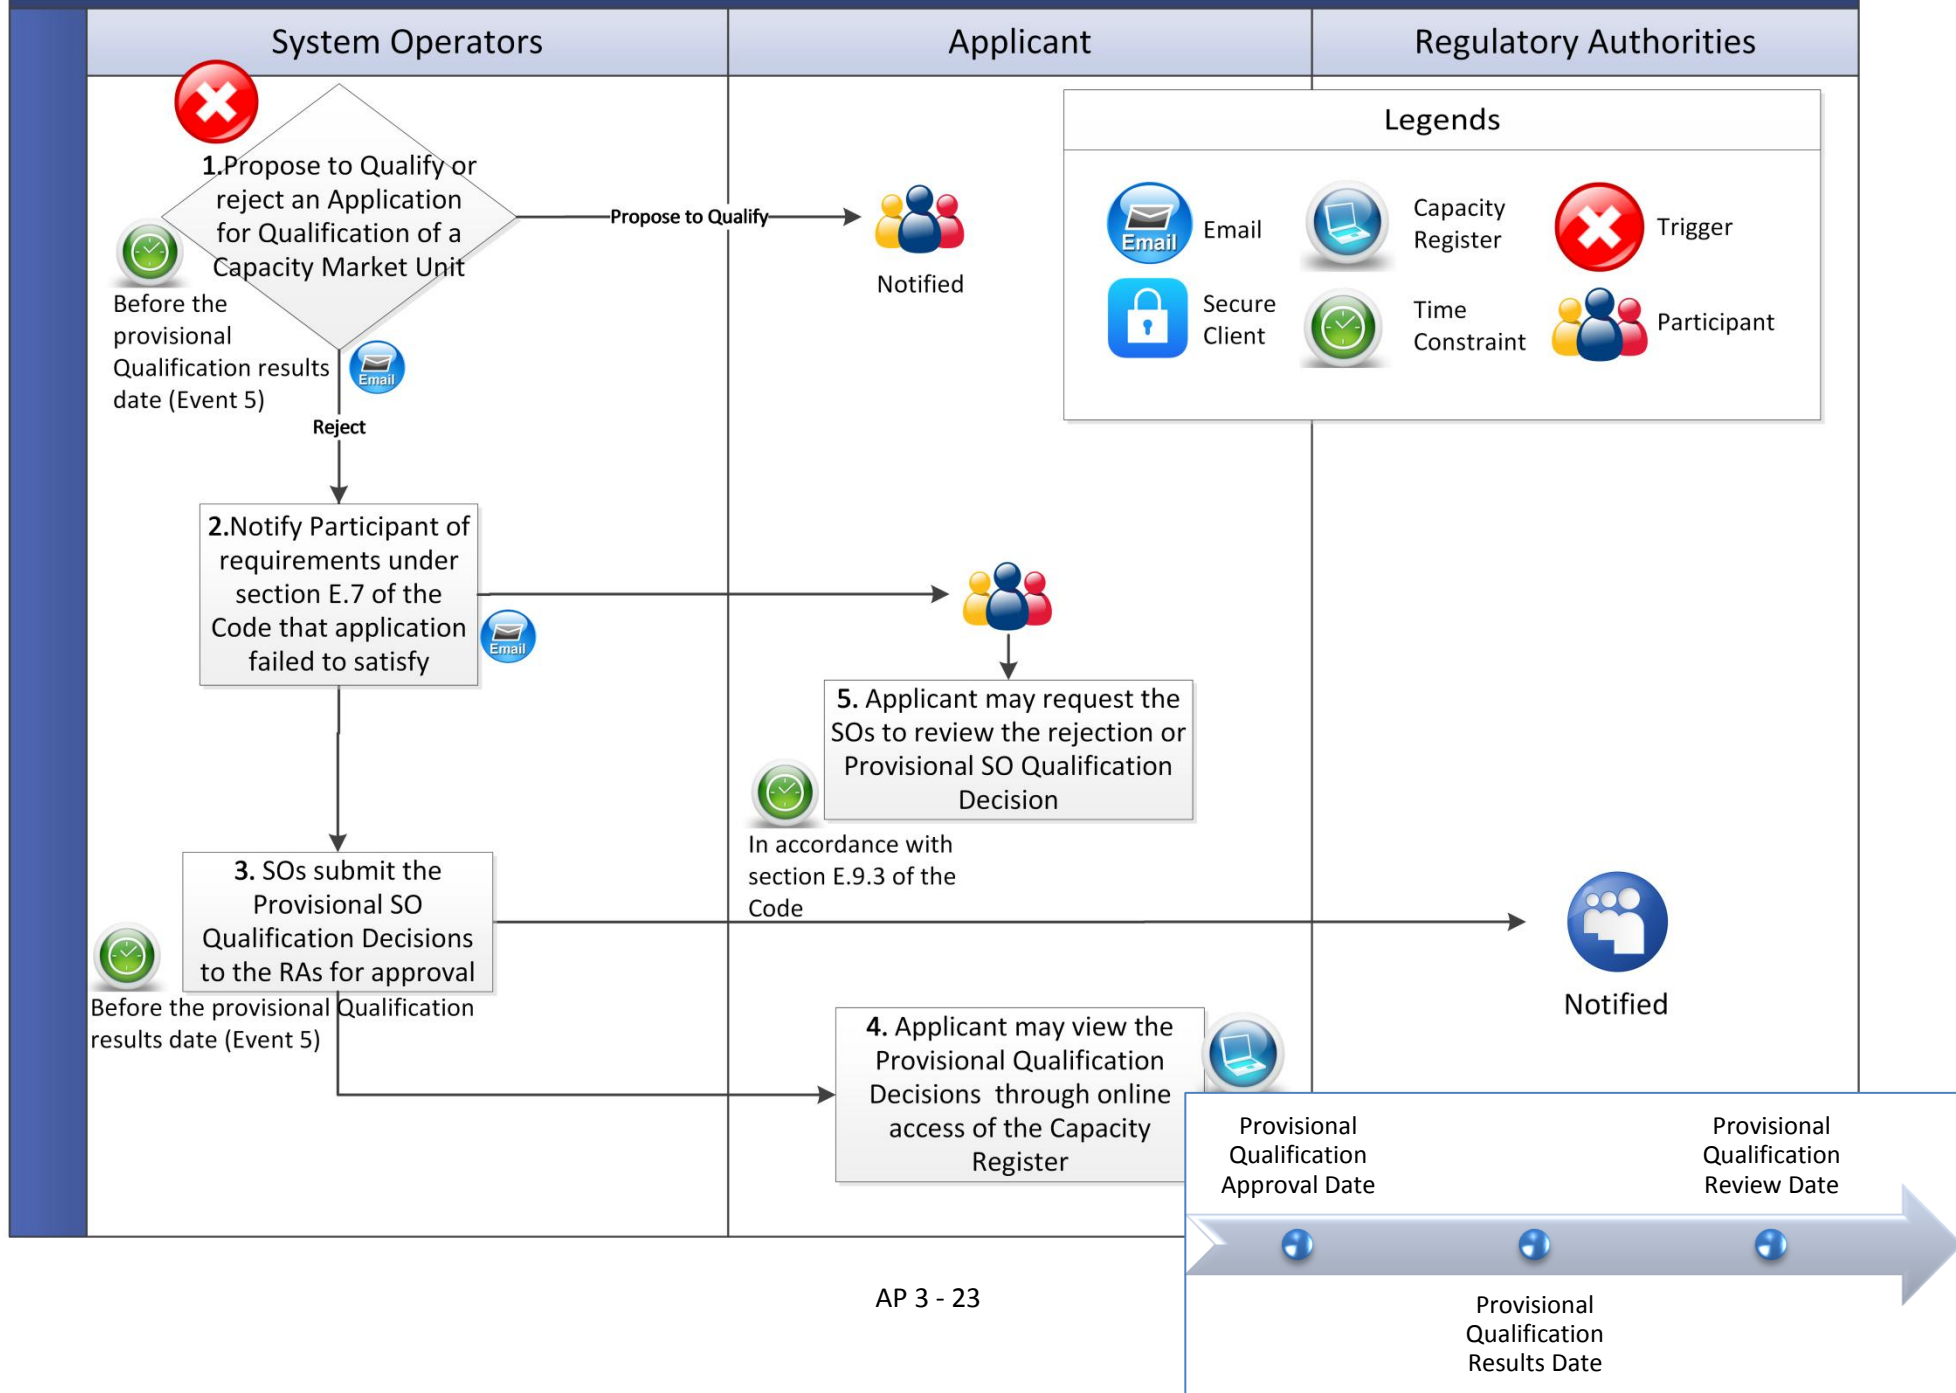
System Operators

Applicant

Regulatory Authorities

Legends

Email

Capacity Register

Trigger

Secure Client

Time Constraint

Participant

1.Propose to Qualify or reject an Application for Qualification of a Capacity Market Unit

Before the provisional Qualification results date (Event 5)

Propose to Qualify

Notified

Email

Reject

2.Notify Participant of requirements under section E.7 of the Code that application failed to satisfy

Email

5. Applicant may request the SOs to review the rejection or Provisional SO Qualification Decision

In accordance with section E.9.3 of the Code

3. SOs submit the Provisional SO Qualification Decisions to the RAs for approval

Before the provisional Qualification results date (Event 5)

Notified

4. Applicant may view the Provisional Qualification Decisions through online access of the Capacity Register

Provisional Qualification Approval Date

Provisional Qualification Review Date

Provisional Qualification Results Date

AP 3 - 23